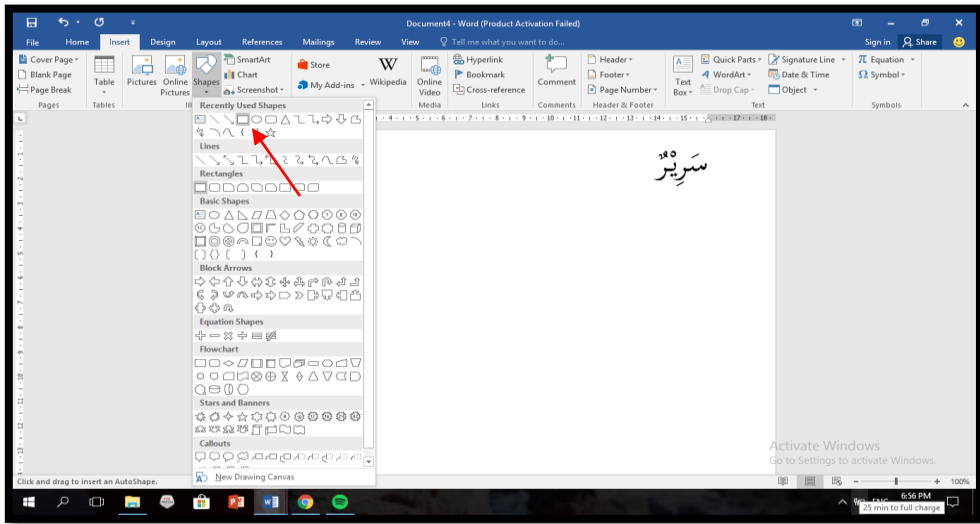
Document4 - Word (Product Activation Failed)

File Home Insert Design Layout References Mailings Review View Tell me what you want to do... Sign in Share

Cover Page
Blank Page
Page Break
Pages

Table
Tables

Pictures Online Pictures Shapes SmartArt Chart Screenshot

Store
My Add-ins
Wikipedia

Online Video
Media

Hyperlink
Bookmark
Cross-reference
Links

Comment
Comments

Header
Footer
Page Number
Header & Footer

Text Box
Quick Parts
WordArt
Drop Cap
Signature Line
Date & Time
Object
Text

Equation
Symbol
Symbols

Recently Used Shapes
Lines
Rectangles
Basic Shapes
Block Arrows
Equation Shapes
Flowchart
Stars and Banners
Callouts
New Drawing Canvas

سَرِيْرٌ

Activate Windows
Go to Settings to activate Windows.

Click and drag to insert an AutoShape.

100%

6:56 PM
25 min to full charge